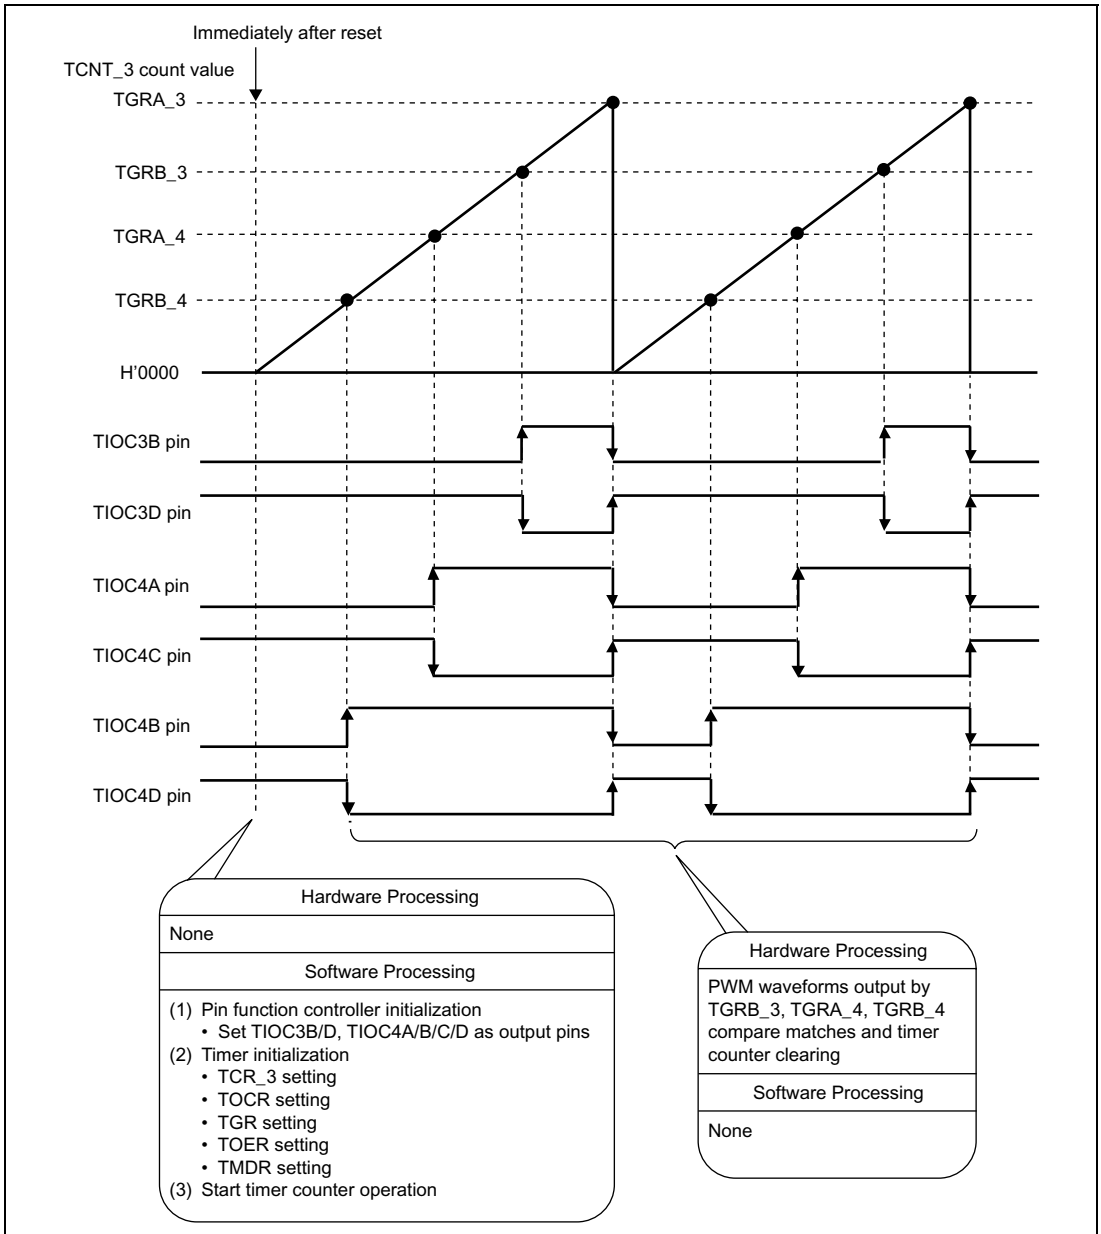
Immediately after reset

TCNT_3 count value

TGRA_3

TGRB_3

TGRA_4

TGRB_4

H'0000

TIOC3B pin

TIOC3D pin

TIOC4A pin

TIOC4C pin

TIOC4B pin

TIOC4D pin

Hardware Processing

None

Software Processing

(1) Pin function controller initialization
• Set TIOC3B/D, TIOC4A/B/C/D as output pins
(2) Timer initialization
• TCR_3 setting
• TOCR setting
• TGR setting
• TOER setting
• TMDR setting
(3) Start timer counter operation

Hardware Processing

PWM waveforms output by TGRB_3, TGRA_4, TGRB_4 compare matches and timer counter clearing

Software Processing

None